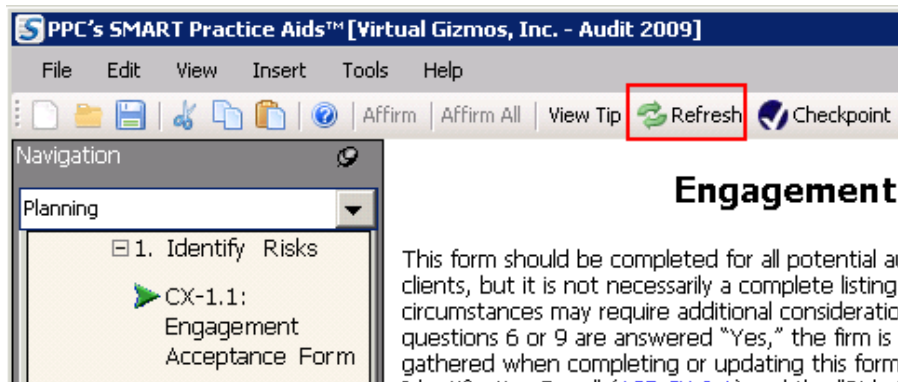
PPC's SMART Practice Aids™ [Virtual Gizmos, Inc. - Audit 2009]

File Edit View Insert Tools Help

Affirm | Affirm All | View Tip | Refresh | Checkpoint

Navigation

Planning

⊟1. Identify Risks

CX-1.1: Engagement Acceptance Form

Engagement

This form should be completed for all potential au clients, but it is not necessarily a complete listing circumstances may require additional consideratio questions 6 or 9 are answered "Yes," the firm is gathered when completing or updating this form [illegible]